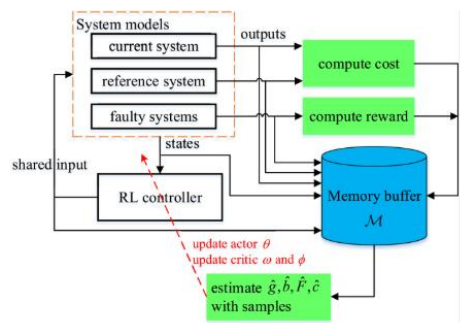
System models

current system

reference system

faulty systems

outputs

compute cost

compute reward

states

shared input

RL controller

Memory buffer $\mathcal{M}$

update actor $\theta$
update critic $\omega$ and $\phi$

estimate $\hat{g}, \hat{b}, \hat{F}, \hat{c}$ with samples